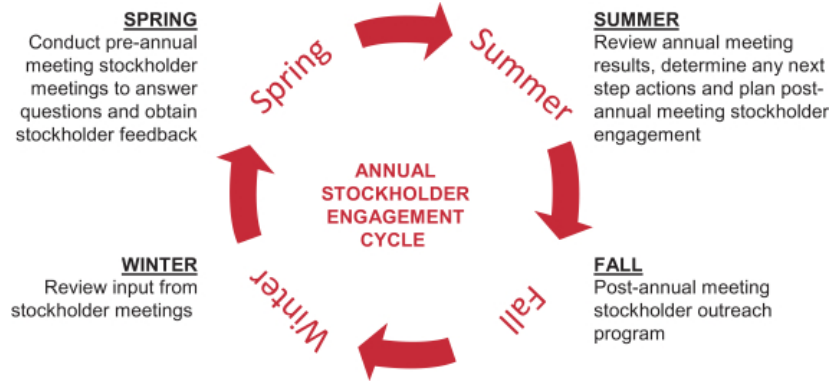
SPRING
Conduct pre-annual meeting stockholder meetings to answer questions and obtain stockholder feedback

Spring

Summer

SUMMER
Review annual meeting results, determine any next step actions and plan post-annual meeting stockholder engagement

ANNUAL STOCKHOLDER ENGAGEMENT CYCLE

WINTER
Review input from stockholder meetings

Winter

Fall

FALL
Post-annual meeting stockholder outreach program